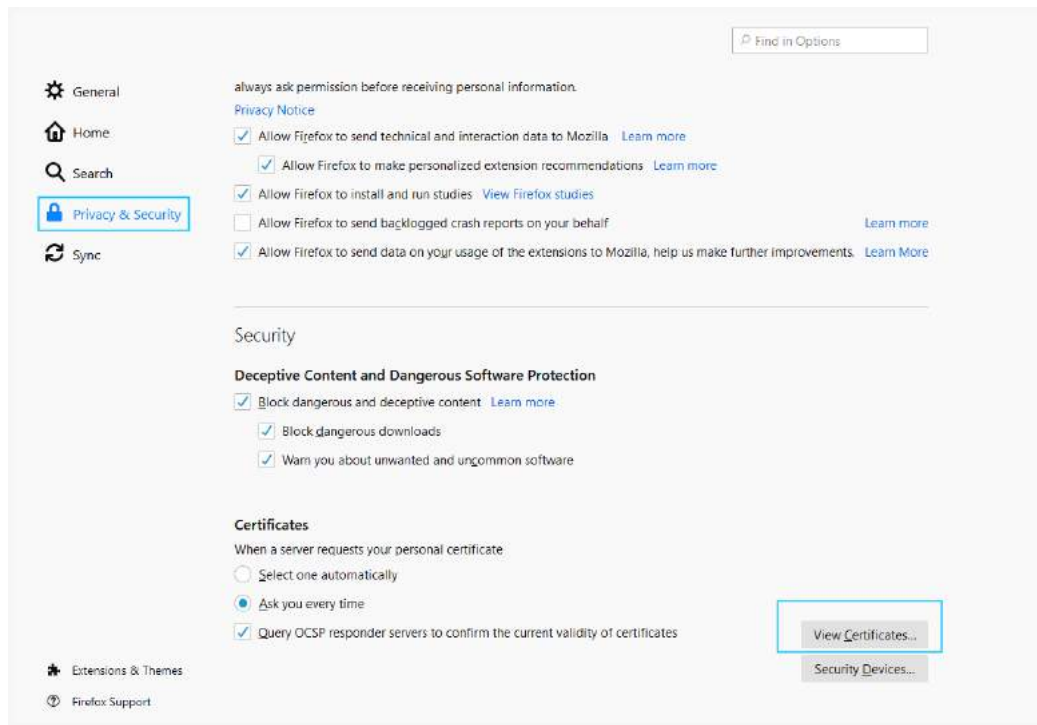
Find in Options

General
Home
Search
Privacy & Security
Sync

always ask permission before receiving personal information.
Privacy Notice

Allow Firefox to send technical and interaction data to Mozilla Learn more
Allow Firefox to make personalized extension recommendations Learn more
Allow Firefox to install and run studies View Firefox studies
Allow Firefox to send backlogged crash reports on your behalf Learn more
Allow Firefox to send data on your usage of the extensions to Mozilla, help us make further improvements. Learn More

Security

Deceptive Content and Dangerous Software Protection
Block dangerous and deceptive content Learn more
Block dangerous downloads
Warn you about unwanted and uncommon software

Certificates
When a server requests your personal certificate
Select one automatically
Ask you every time
Query OCSP responder servers to confirm the current validity of certificates
View Certificates...
Security Devices...

Extensions & Themes
Firefox Support